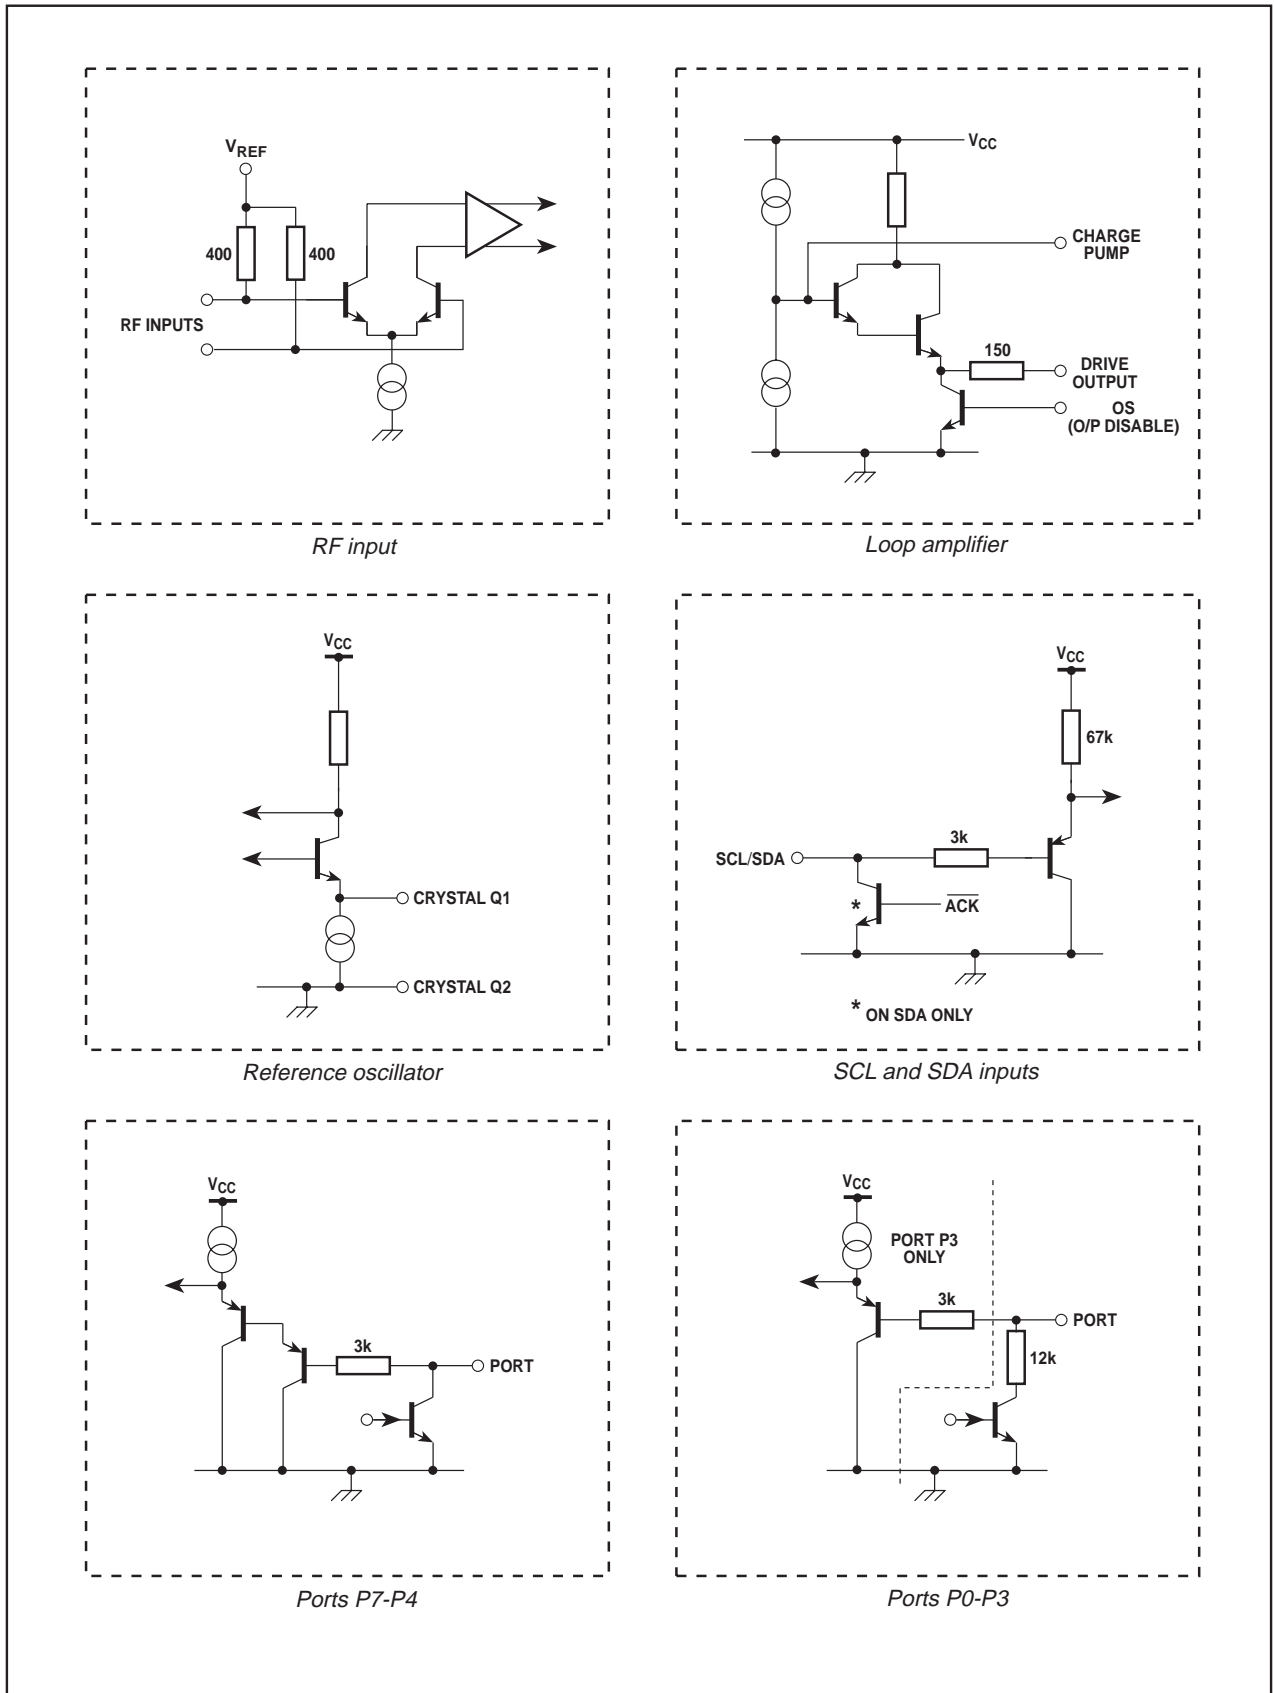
$V_{REF}$
400
400
RF INPUTS

RF input

$V_{CC}$
CHARGE PUMP
150
DRIVE OUTPUT
OS
(O/P DISABLE)

Loop amplifier

$V_{CC}$
CRYSTAL Q1
CRYSTAL Q2

Reference oscillator

$V_{CC}$
67k
3k
SCL/SDA
*
$\overline{ACK}$
* ON SDA ONLY

SCL and SDA inputs

$V_{CC}$
3k
PORT

Ports P7-P4

$V_{CC}$
PORT P3 ONLY
3k
PORT
12k

Ports P0-P3